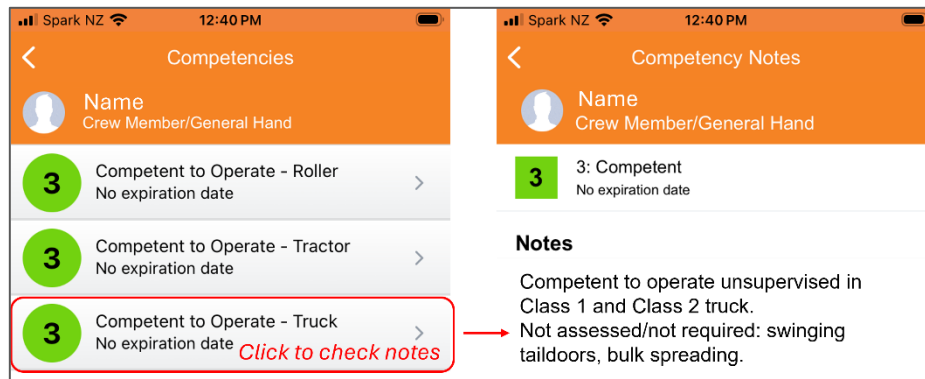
Spark NZ 12:40 PM

Competencies

Name
Crew Member/General Hand

3 Competent to Operate - Roller
No expiration date

3 Competent to Operate - Tractor
No expiration date

3 Competent to Operate - Truck
No expiration date

Click to check notes

Spark NZ 12:40 PM

Competency Notes

Name
Crew Member/General Hand

3 3: Competent
No expiration date

Notes

Competent to operate unsupervised in Class 1 and Class 2 truck.
Not assessed/not required: swinging taildoors, bulk spreading.